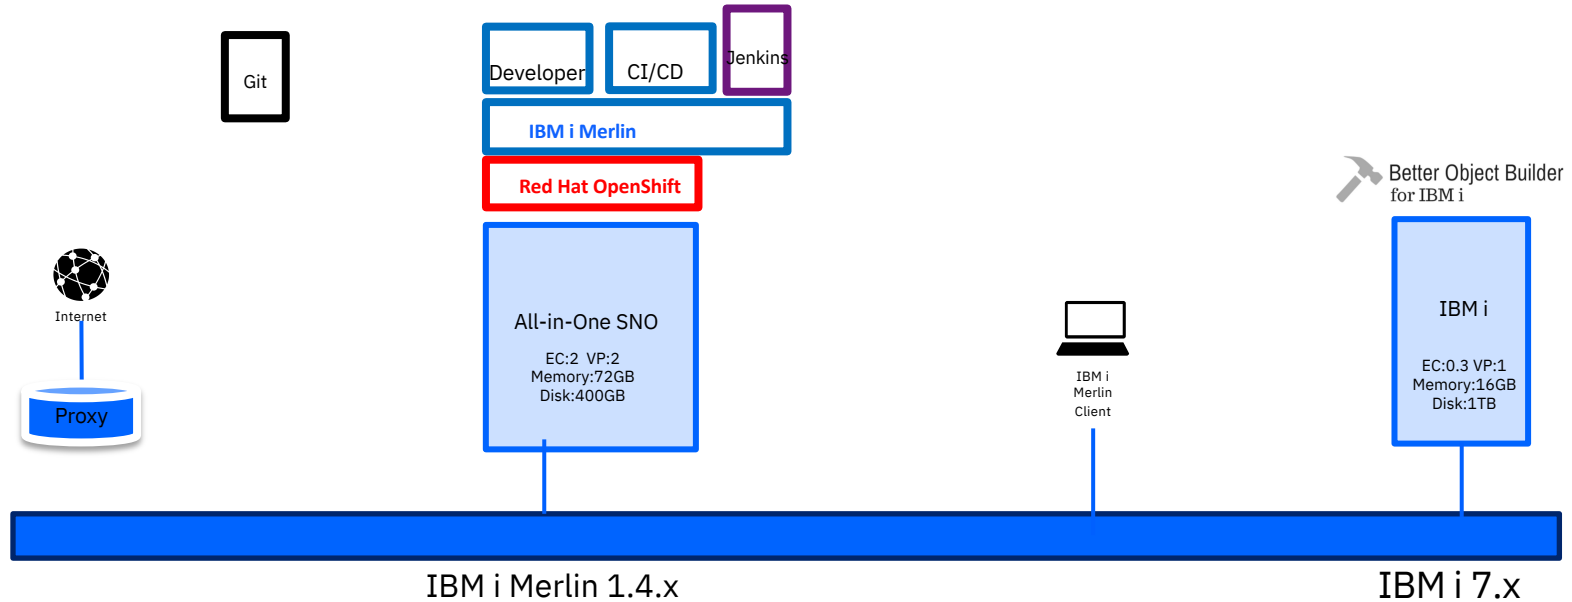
Git

Developer

CI/CD

Jenkins

IBM i Merlin

Red Hat OpenShift

Better Object Builder
for IBM i

Internet

Proxy

All-in-One SNO

EC:2 VP:2
Memory:72GB
Disk:400GB

IBM i
Merlin
Client

IBM i

EC:0.3 VP:1
Memory:16GB
Disk:1TB

IBM i Merlin 1.4.x

IBM i 7.x